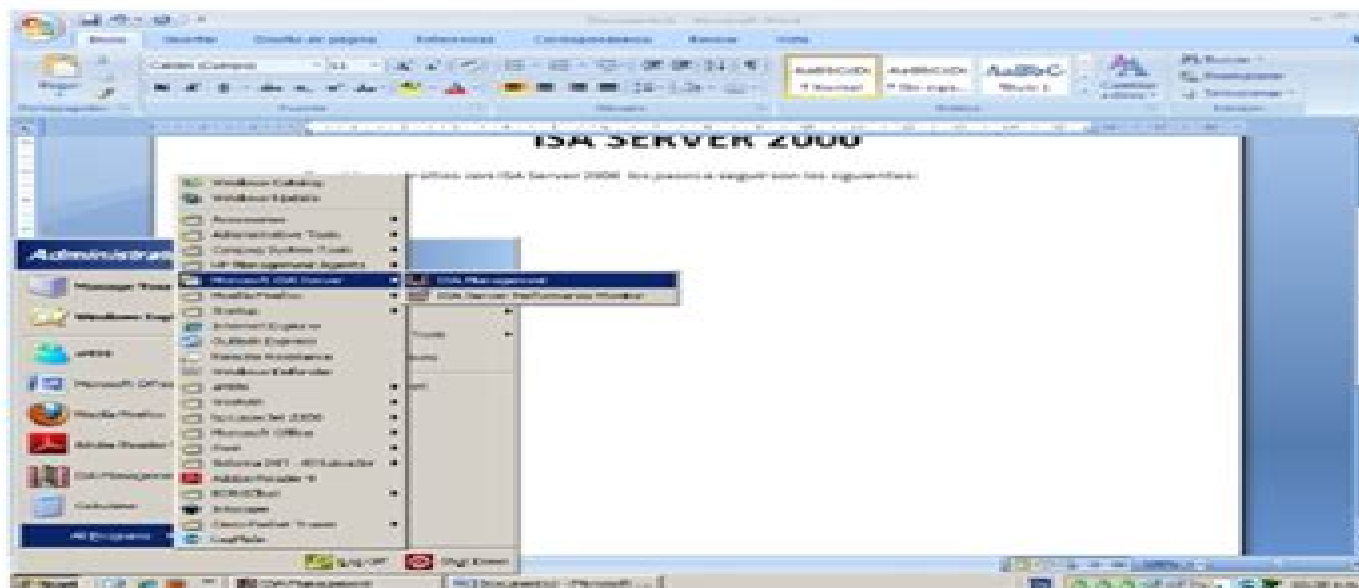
ISA SERVER 2000

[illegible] con ISA Server 2000 los pasos a seguir son los siguientes:

Windows Catalog
Windows Update
Accessories
Administrative Tools
Compaq System Tools
HP Management Agents
Microsoft ISA Server
ISA Management
ISA Server Performance Monitor
Mozilla Firefox
Startup
Internet Explorer
Outlook Express
Remote Assistance
Windows Defender
Administrator
All Programs
Log Off
Shut Down
start